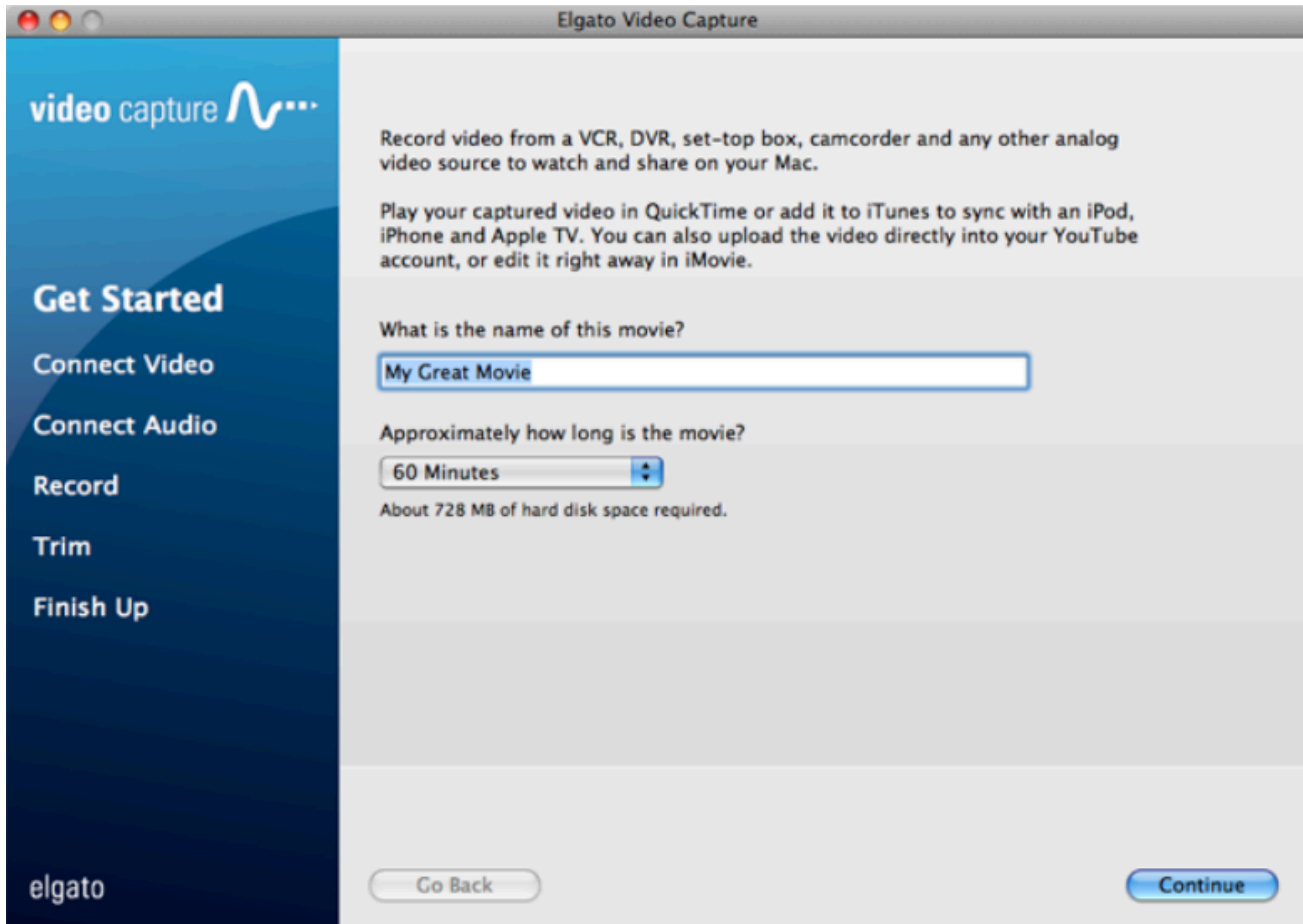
Elgato Video Capture

video capture

Get Started

Connect Video

Connect Audio

Record

Trim

Finish Up

elgato

Record video from a VCR, DVR, set-top box, camcorder and any other analog video source to watch and share on your Mac.

Play your captured video in QuickTime or add it to iTunes to sync with an iPod, iPhone and Apple TV. You can also upload the video directly into your YouTube account, or edit it right away in iMovie.

What is the name of this movie?

My Great Movie

Approximately how long is the movie?

60 Minutes

About 728 MB of hard disk space required.

Go Back

Continue